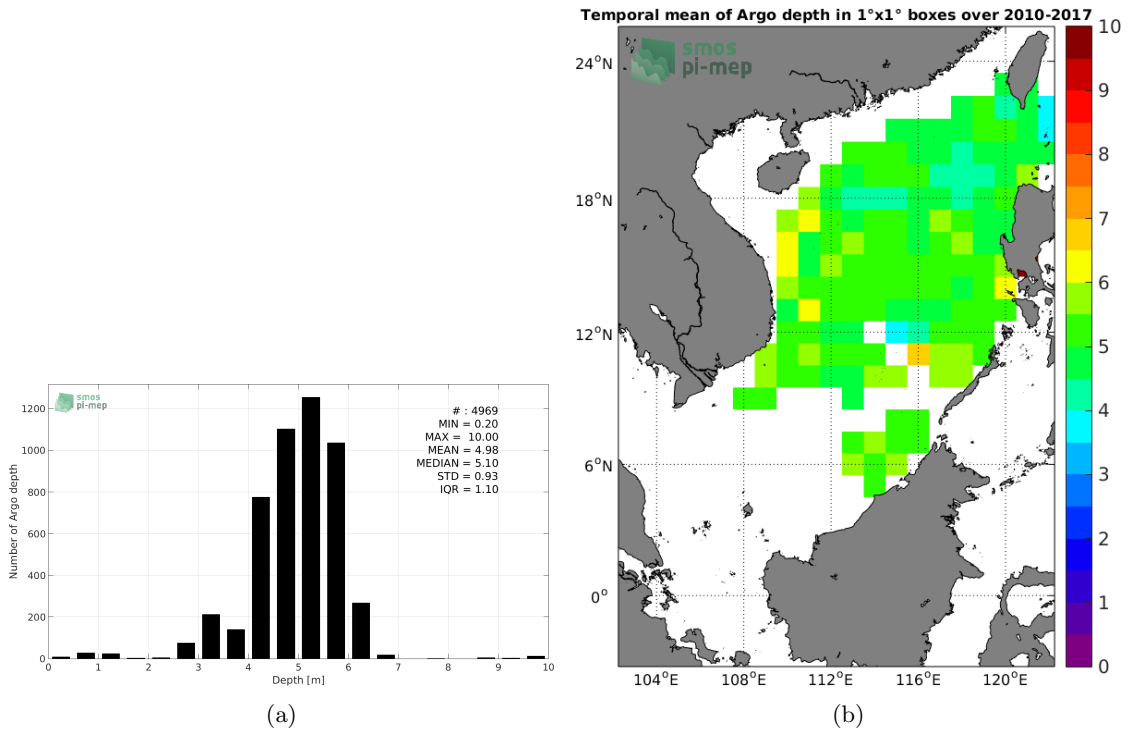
smos
pi-mep

# : 4969
MIN = 0.20
MAX = 10.00
MEAN = 4.98
MEDIAN = 5.10
STD = 0.93
IQR = 1.10

Number of Argo depth

1200
1000
800
600
400
200
0

0 1 2 3 4 5 6 7 8 9 10
Depth [m]

(a)

Temporal mean of Argo depth in 1°x1° boxes over 2010-2017

smos
pi-mep

24°N
18°N
12°N
6°N
0°

104°E 108°E 112°E 116°E 120°E

10
9
8
7
6
5
4
3
2
1
0

(b)